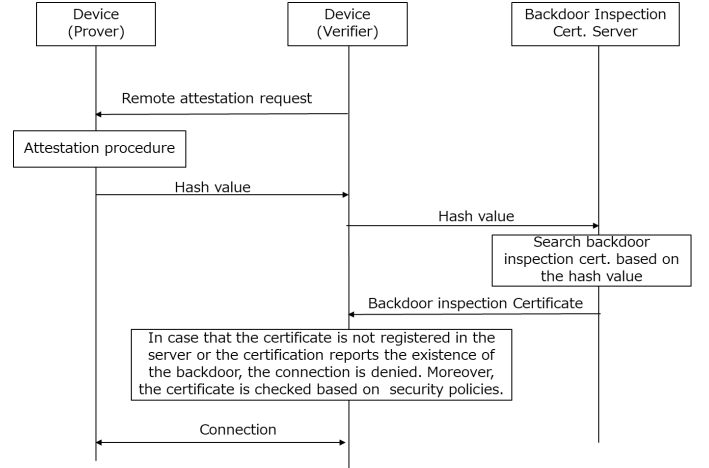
Device
(Prover)

Device
(Verifier)

Backdoor Inspection
Cert. Server

Remote attestation request

Attestation procedure

Hash value

Hash value

Search backdoor inspection cert. based on the hash value

Backdoor inspection Certificate

In case that the certificate is not registered in the server or the certification reports the existence of the backdoor, the connection is denied. Moreover, the certificate is checked based on security policies.

Connection